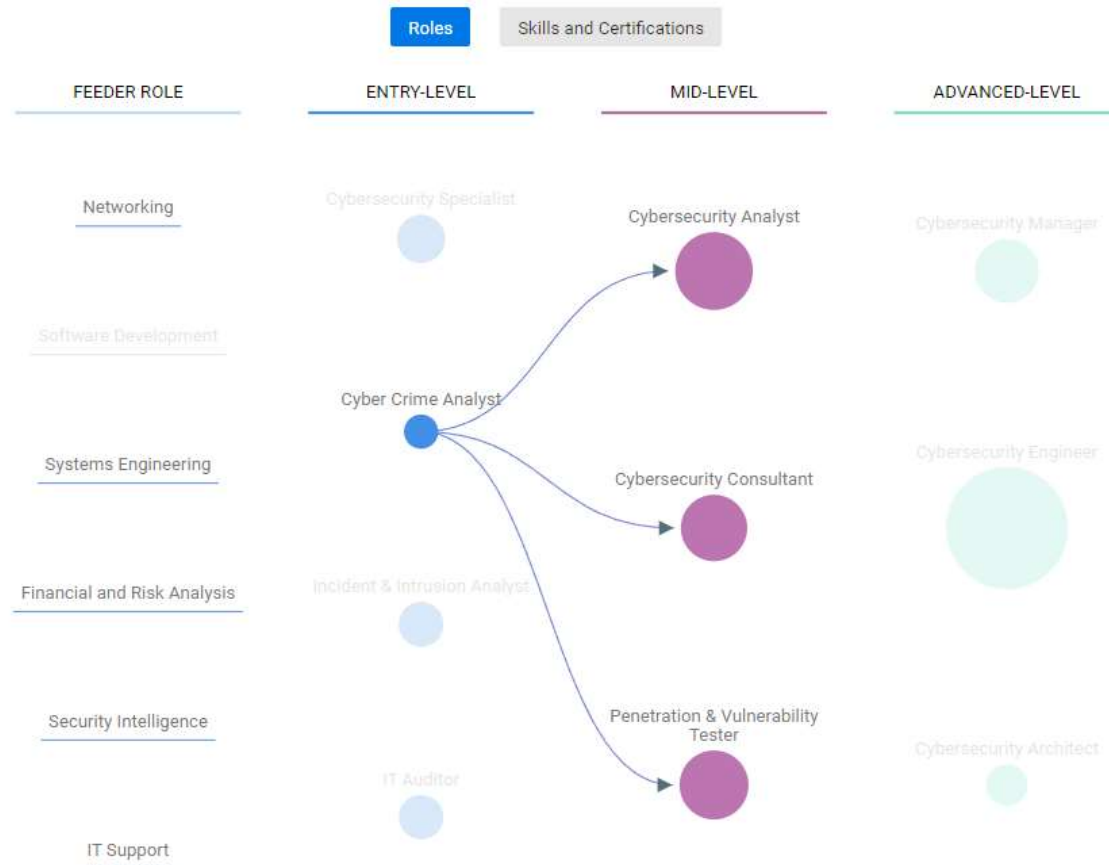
Roles Skills and Certifications

FEEDER ROLE

ENTRY-LEVEL

MID-LEVEL

ADVANCED-LEVEL

Networking

Software Development

Systems Engineering

Financial and Risk Analysis

Security Intelligence

IT Support

Cybersecurity Specialist

Cyber Crime Analyst

Incident & Intrusion Analyst

IT Auditor

Cybersecurity Analyst

Cybersecurity Consultant

Penetration & Vulnerability Tester

Cybersecurity Manager

Cybersecurity Engineer

Cybersecurity Architect